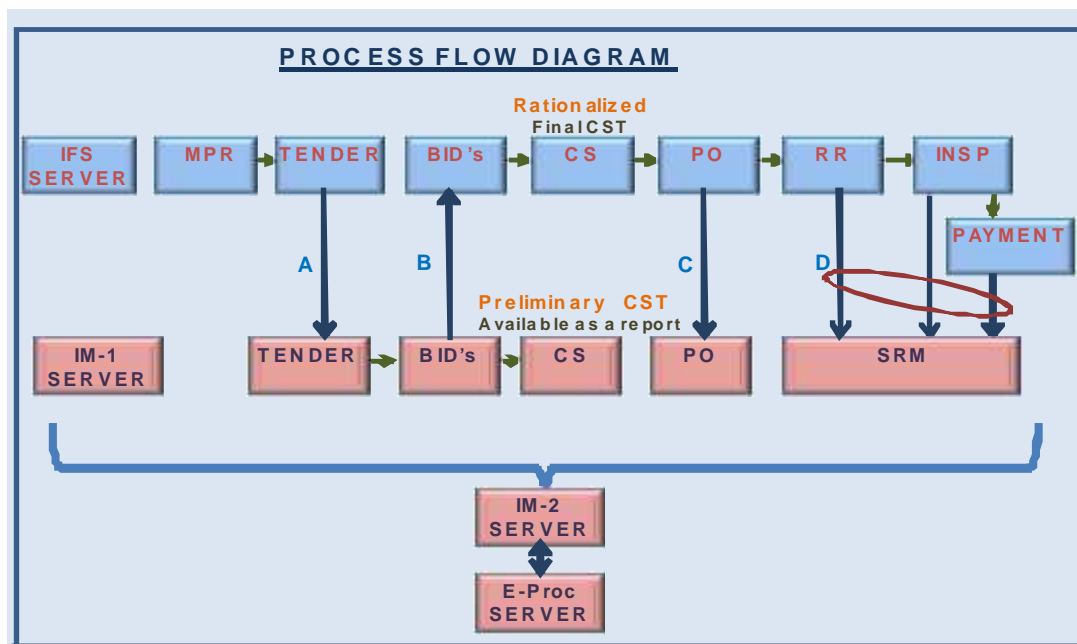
PROCESS FLOW DIAGRAM

Rationalized
Final CST

IFS SERVER

MPR

TENDER

BID's

CS

PO

RR

INSP

PAYMENT

A

B

C

D

Preliminary CST
Available as a report

IM-1 SERVER

TENDER

BID's

CS

PO

SRM

IM-2 SERVER

E-Proc SERVER